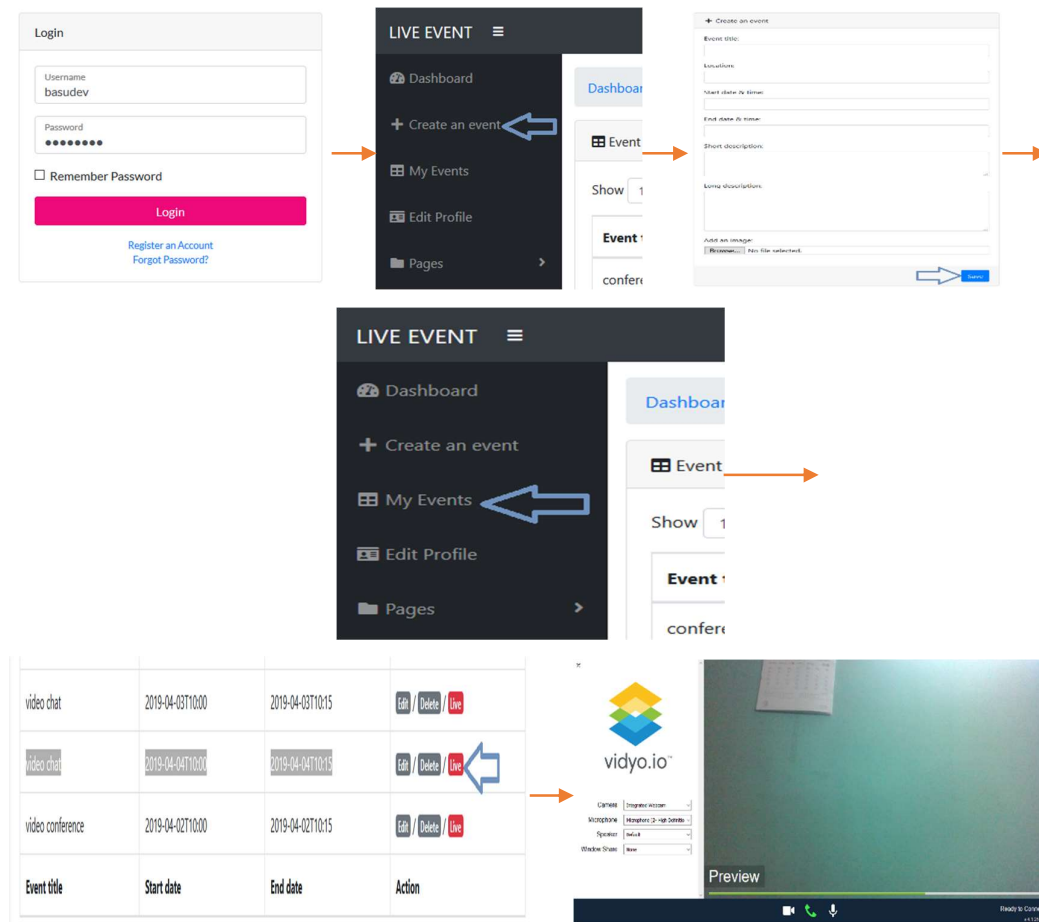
Login

Username
basudev

Password
••••••••

Remember Password

Login

Register an Account
Forgot Password?

LIVE EVENT

Dashboard
Create an event
My Events
Edit Profile
Pages

Dashboar
Event
Show 1
Event
confere

Create an event
Event title:
Location:
Start date & time:
End date & time:
Short description:
Long description:
Add an image:
Browse... No file selected.
Submit

LIVE EVENT

Dashboard
Create an event
My Events
Edit Profile
Pages

Dashboar
Event
Show 1
Event
confere

| | | | |
|---|---|---|---|
| video chat | 2019-04-03T10:00 | 2019-04-03T10:15 | Edit / Delete / Live |
| video chat | 2019-04-04T10:00 | 2019-04-04T10:15 | Edit / Delete / Live |
| video conference | 2019-04-02T10:00 | 2019-04-02T10:15 | Edit / Delete / Live |
| Event title | Start date | End date | Action |

vidyo.io

Camera Integrated Webcam
Microphone Microphone (2- High Definitio
Speaker Default
Window Share None

Preview

Ready to Conn